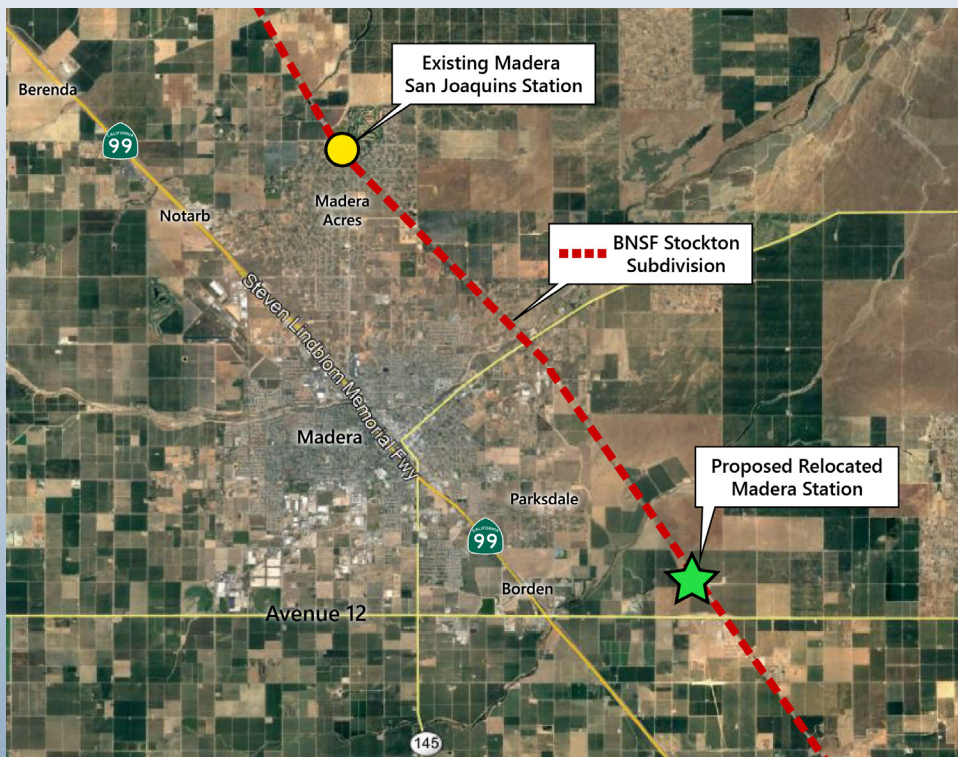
Existing Madera San Joaquins Station

Berenda

CALIFORNIA 99

Notarb

Madera Acres

BNSF Stockton Subdivision

Steven Lindblom Memorial Fwy

Madera

Proposed Relocated Madera Station

Parksdale

CALIFORNIA 99

Borden

Avenue 12

145